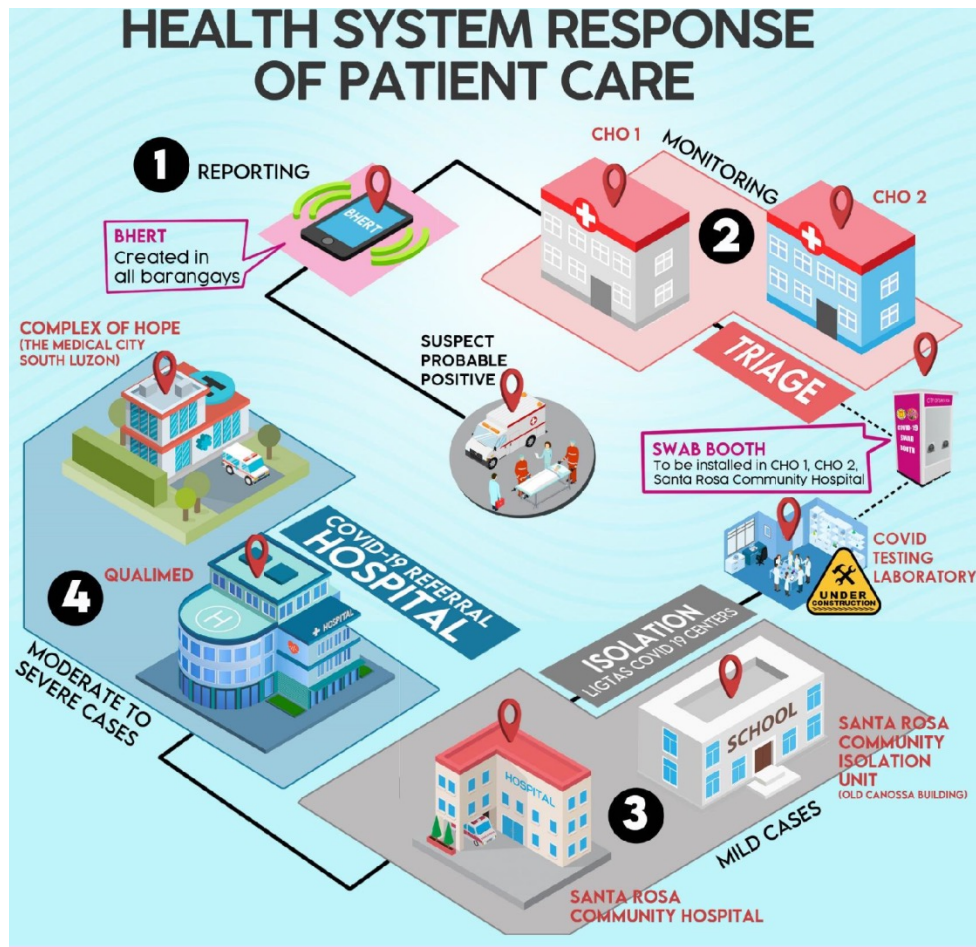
HEALTH SYSTEM RESPONSE OF PATIENT CARE

1 REPORTING

BHERT

BHERT Created in all barangays

CHO 1

MONITORING

2

CHO 2

COMPLEX OF HOPE (THE MEDICAL CITY SOUTH LUZON)

SUSPECT PROBABLE POSITIVE

TRIAGE

SWAB BOOTH To be installed in CHO 1, CHO 2, Santa Rosa Community Hospital

COVID-19 SWAB BOOTH

COVID-19 REFERRAL HOSPITAL

COVID TESTING LABORATORY

UNDER CONSTRUCTION

4 QUALIMED

HOSPITAL

ISOLATION LIGTAS COVID 19 CENTERS

MODERATE TO SEVERE CASES

SCHOOL

SANTA ROSA COMMUNITY ISOLATION UNIT (OLD CANOSSA BUILDING)

HOSPITAL

3

MILD CASES

SANTA ROSA COMMUNITY HOSPITAL